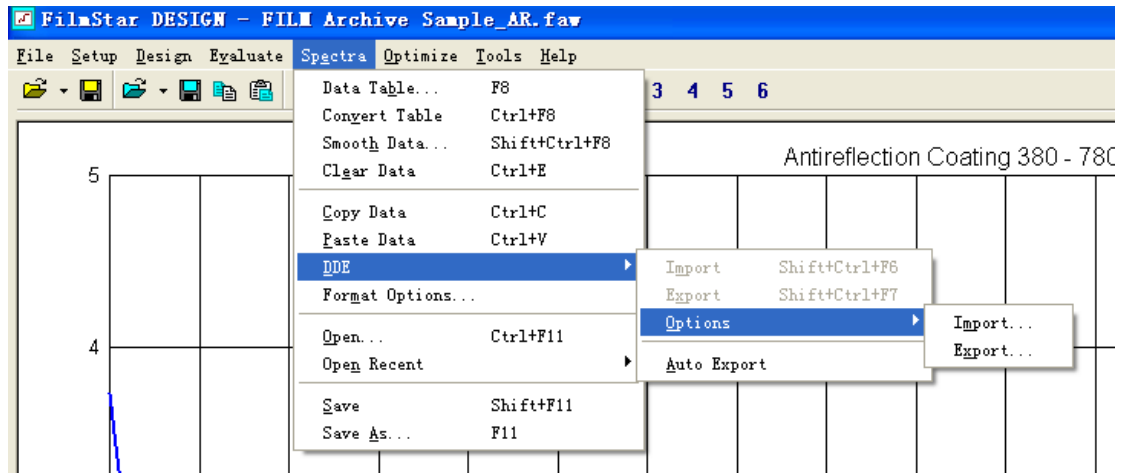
FilmStar DESIGN - FILM Archive Sample_AR.faw

File Setup Design Evaluate Spectra Optimize Tools Help

3 4 5 6

Data Table... F8
Convert Table Ctrl+F8
Smooth Data... Shift+Ctrl+F8
Clear Data Ctrl+E
Copy Data Ctrl+C
Paste Data Ctrl+V
DDE
Format Options...
Open... Ctrl+F11
Open Recent
Save Shift+F11
Save As... F11

Import Shift+Ctrl+F6
Export Shift+Ctrl+F7
Options
Auto Export

Import...
Export...

Antireflection Coating 380 - 780

5

4